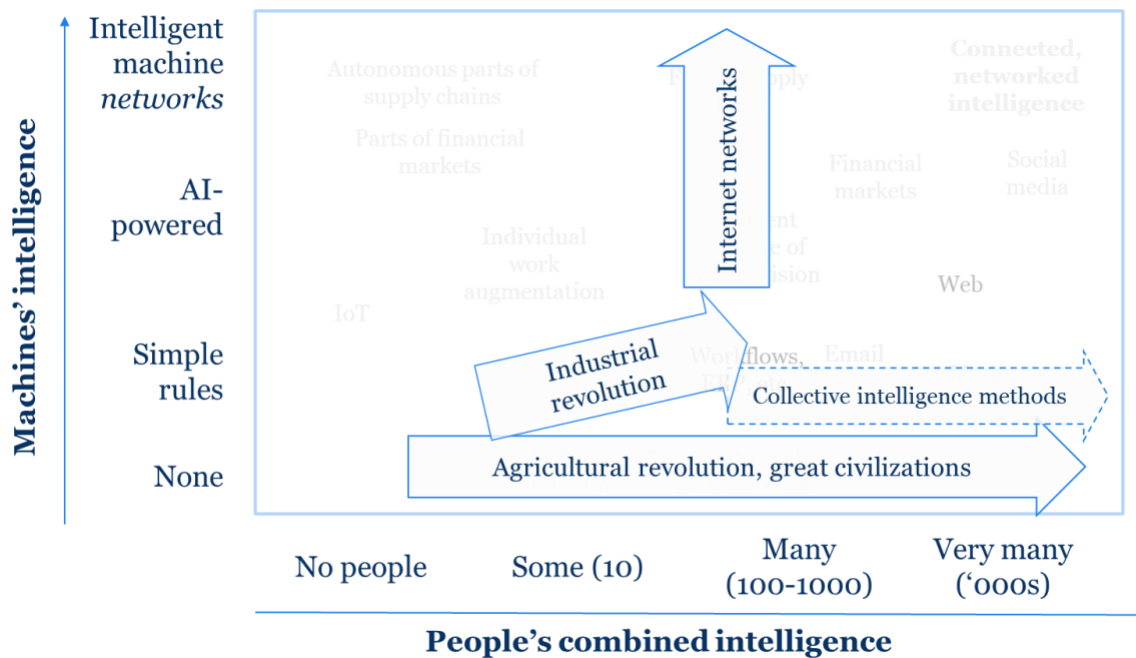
Machines' intelligence

Intelligent machine *networks*

AI-powered

Simple rules

None

Autonomous parts of supply chains

Parts of financial markets

Individual work augmentation

IoT

F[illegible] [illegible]pply

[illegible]ent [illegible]e of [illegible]ision

Financial markets

Connected, networked intelligence

Social media

Web

Wor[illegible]flows, E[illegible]

Email

Internet networks

Industrial revolution

Collective intelligence methods

Agricultural revolution, great civilizations

No people

Some (10)

Many (100-1000)

Very many ('000s)

People's combined intelligence